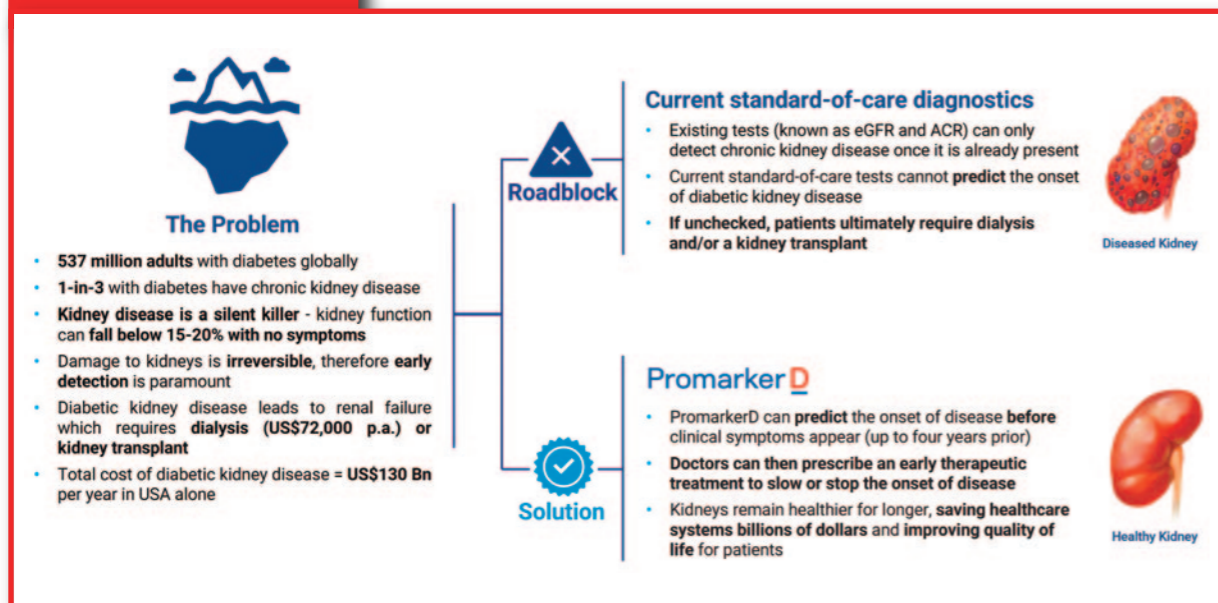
The Problem

- **537 million adults** with diabetes globally
- **1-in-3** with diabetes have chronic kidney disease
- **Kidney disease is a silent killer** - kidney function can **fall below 15-20% with no symptoms**
- Damage to kidneys is **irreversible**, therefore **early detection** is paramount
- Diabetic kidney disease leads to renal failure which requires **dialysis (US$72,000 p.a.) or kidney transplant**
- Total cost of diabetic kidney disease = **US$130 Bn** per year in USA alone

Roadblock

Current standard-of-care diagnostics

- Existing tests (known as eGFR and ACR) can only detect chronic kidney disease once it is already present
- Current standard-of-care tests cannot **predict** the onset of diabetic kidney disease
- **If unchecked, patients ultimately require dialysis and/or a kidney transplant**

Diseased Kidney

Solution

PromarkerD

- PromarkerD can **predict** the onset of disease **before** clinical symptoms appear (up to four years prior)
- **Doctors can then prescribe an early therapeutic treatment to slow or stop the onset of disease**
- Kidneys remain healthier for longer, **saving healthcare systems billions of dollars** and **improving quality of life** for patients

Healthy Kidney